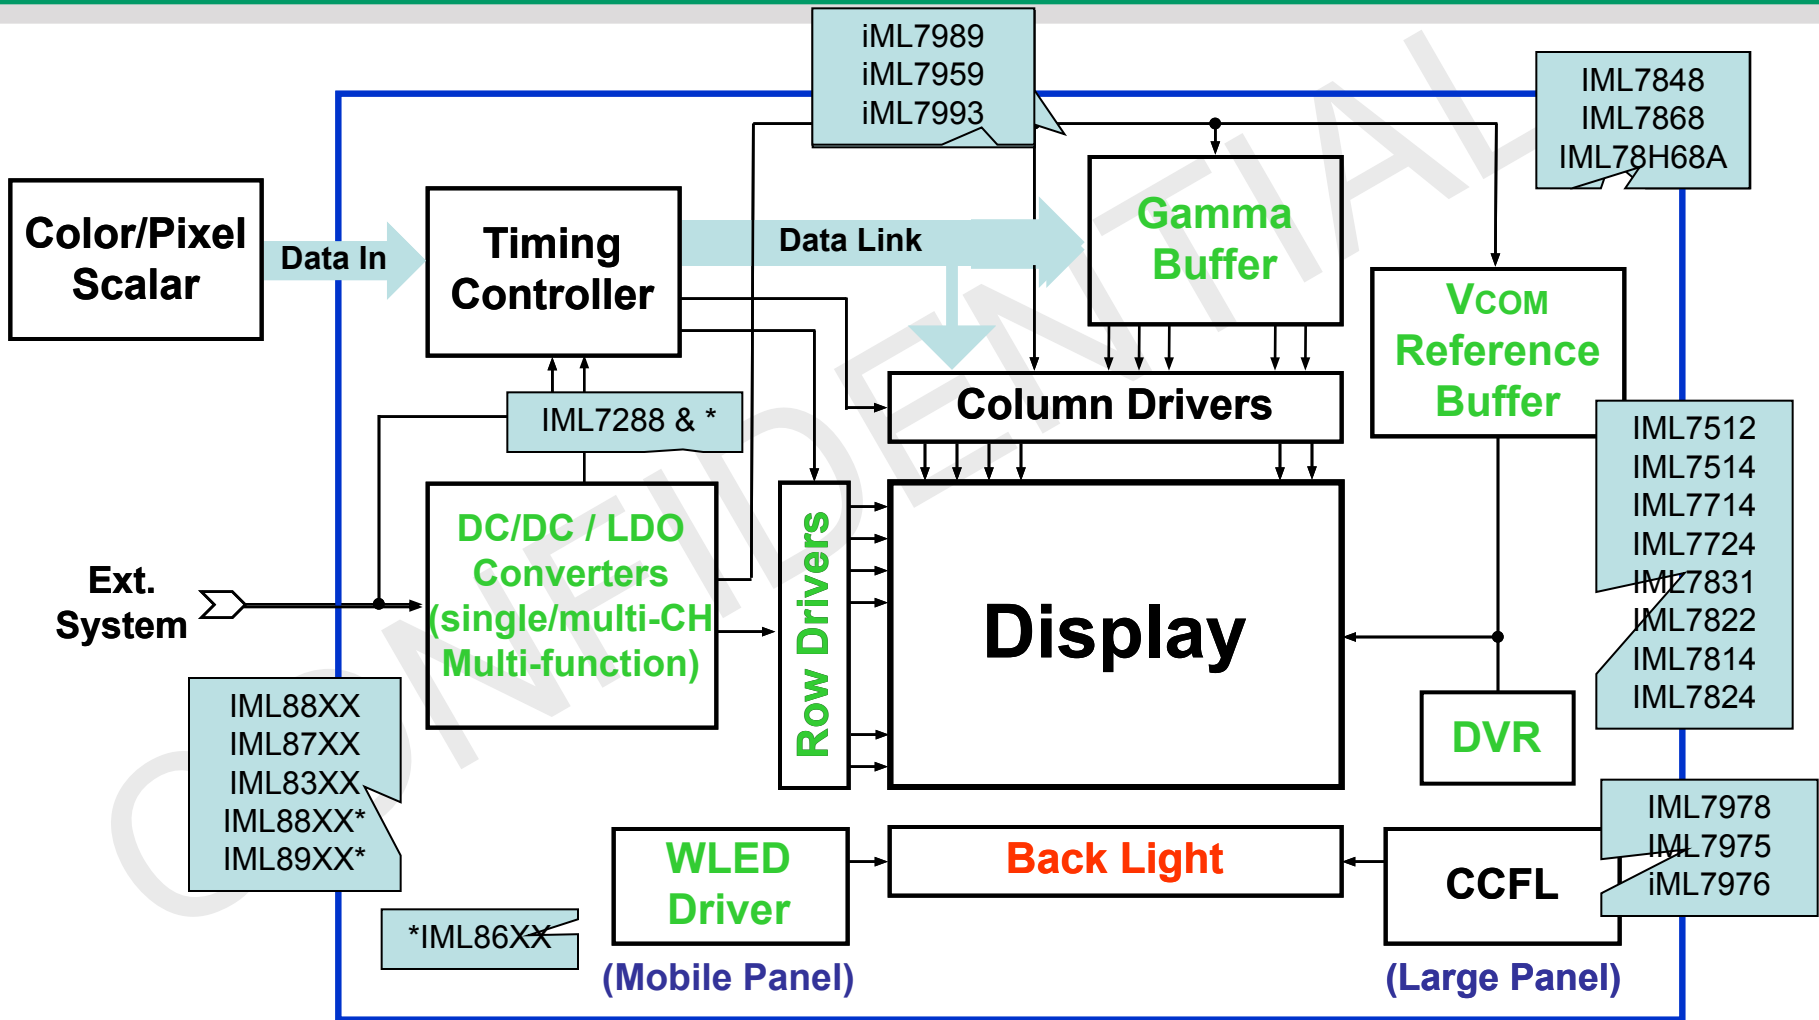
iML7989
iML7959
iML7993

IML7848
IML7868
IML78H68A

Color/Pixel Scalar

Data In

Timing Controller

Data Link

Gamma Buffer

VCOM Reference Buffer

Column Drivers

IML7288 & *

IML7512
IML7514
IML7714
IML7724
IML7831
IML7822
IML7814
IML7824

DC/DC / LDO Converters (single/multi-CH Multi-function)

Row Drivers

Display

Ext. System

DVR

IML88XX
IML87XX
IML83XX
IML88XX*
IML89XX*

WLED Driver

Back Light

CCFL

IML7978
IML7975
iML7976

*IML86XX

(Mobile Panel)

(Large Panel)

CONFIDENTIAL